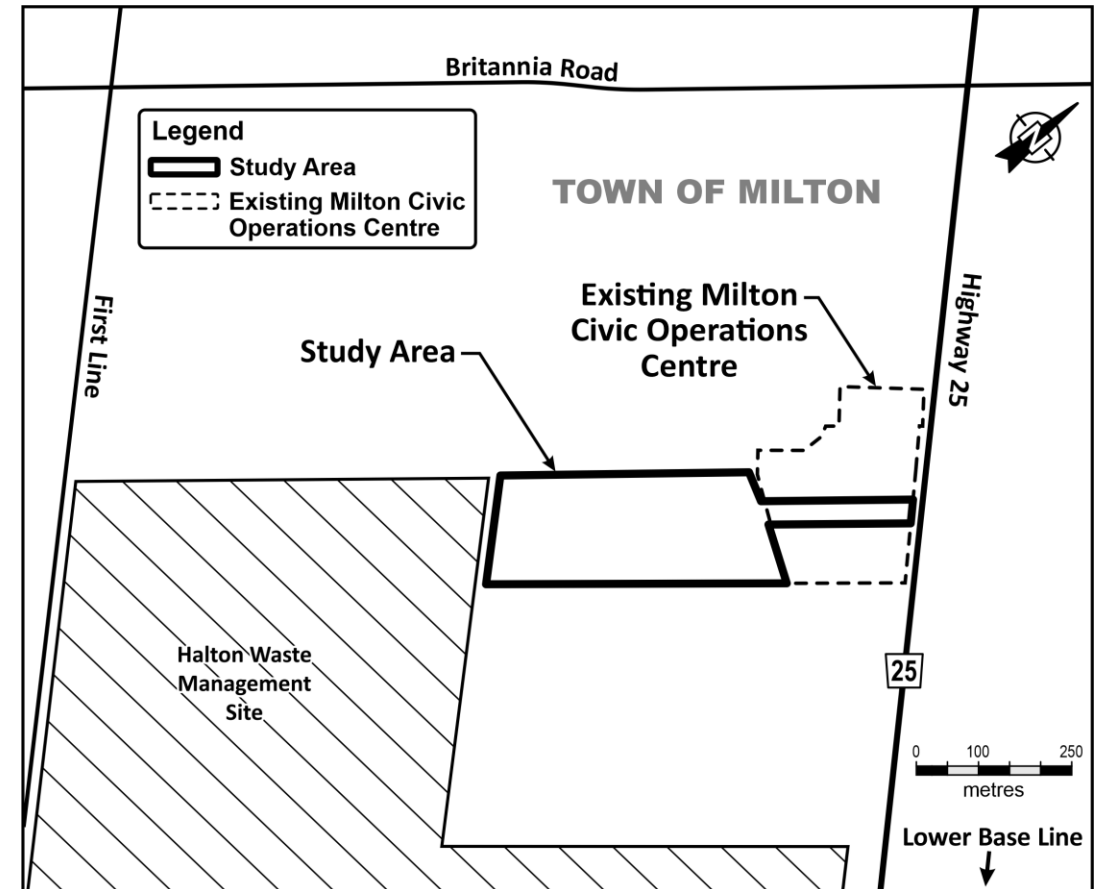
Britannia Road

Legend
Study Area
Existing Milton Civic Operations Centre

TOWN OF MILTON

N

First Line

Highway 25

Existing Milton Civic Operations Centre

Study Area

Halton Waste Management Site

25

0 100 250
metres

Lower Base Line